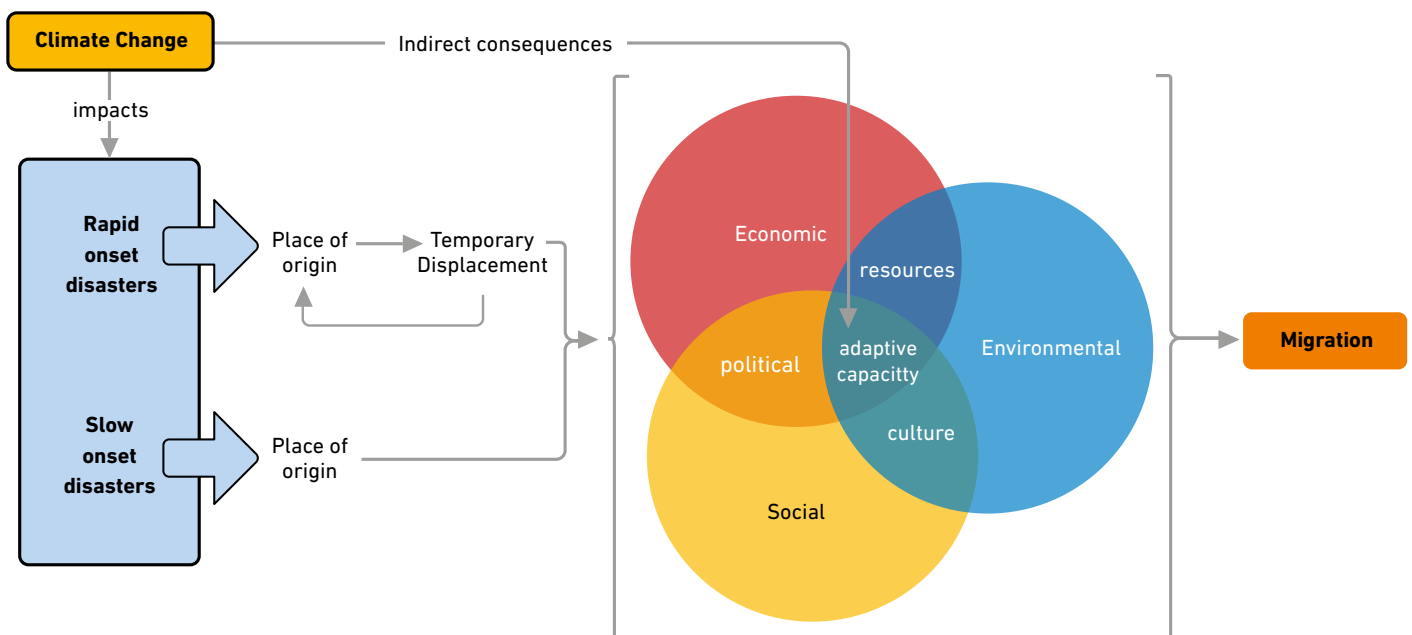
Climate Change

Indirect consequences

impacts

Rapid onset disasters

Place of origin

Temporary Displacement

Slow onset disasters

Place of origin

Economic

resources

political

adaptive capacitty

Environmental

culture

Social

Migration